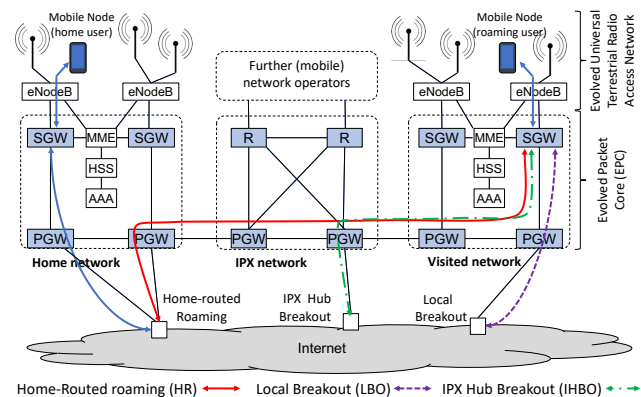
Mobile Node (home user)

eNodeB

eNodeB

Further (mobile) network operators

Mobile Node (roaming user)

eNodeB

eNodeB

Evolved Universal Terrestrial Radio Access Network

SGW

MME

SGW

HSS

AAA

R

R

SGW

MME

SGW

HSS

AAA

Evolved Packet Core (EPC)

PGW

PGW

PGW

PGW

PGW

PGW

Home network

IPX network

Visited network

Home-routed Roaming

IPX Hub Breakout

Local Breakout

Internet

Home-Routed roaming (HR)

Local Breakout (LBO)

IPX Hub Breakout (IHBO)